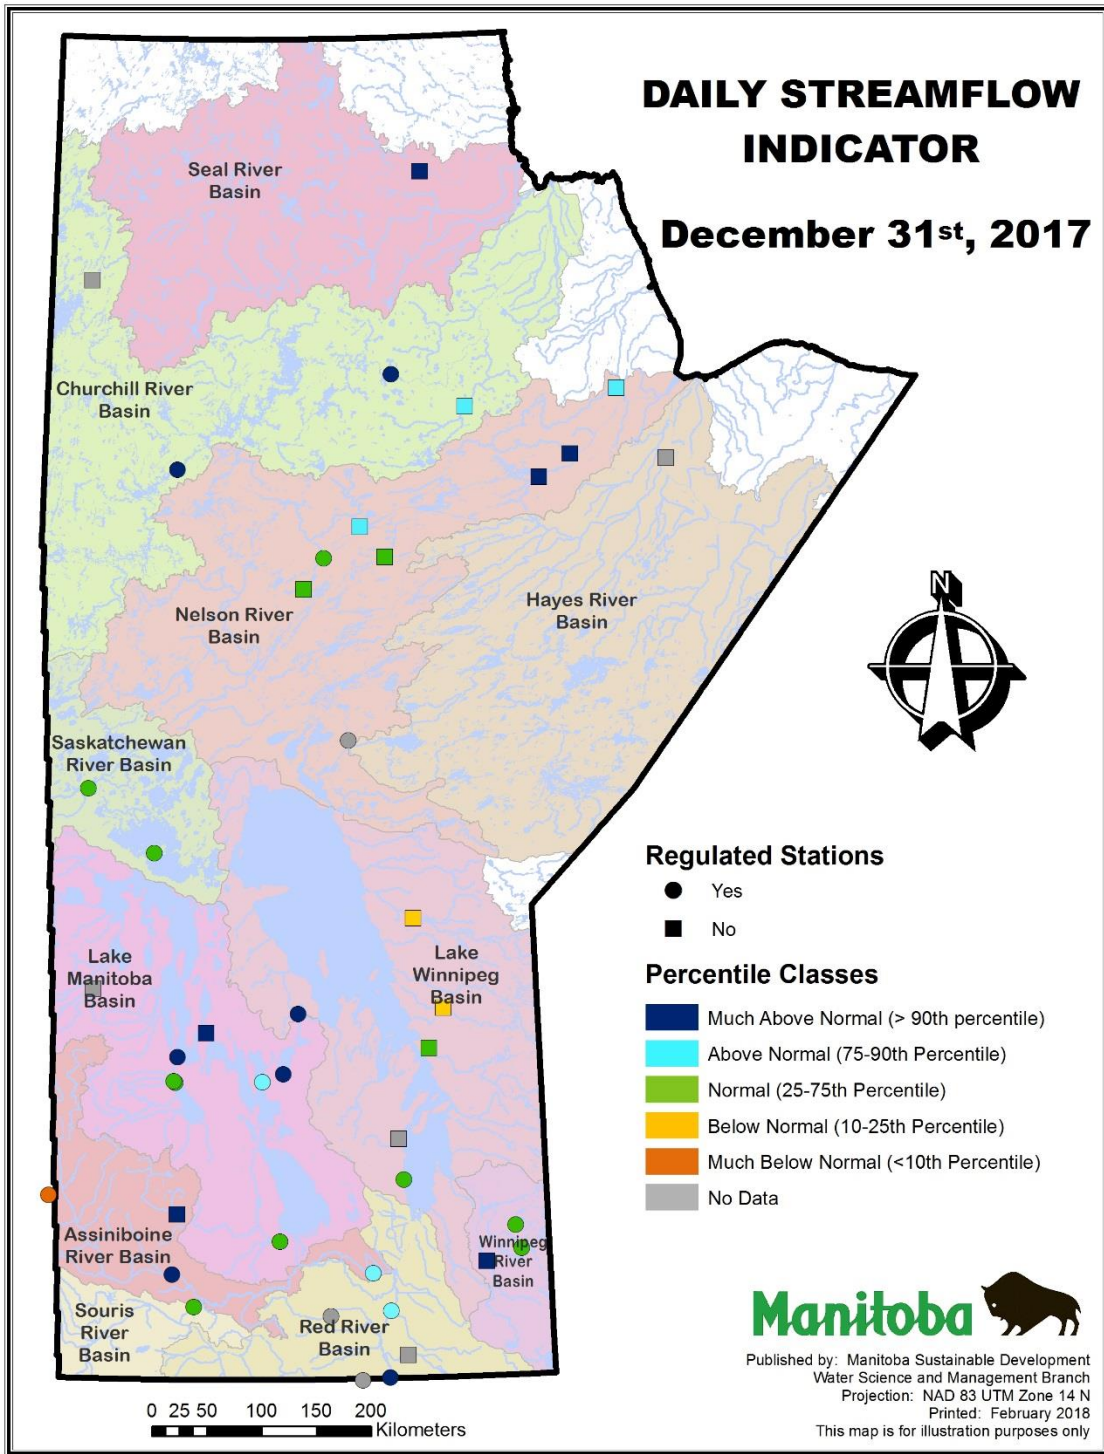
DAILY STREAMFLOW INDICATOR

December 31$^{st}$, 2017

Seal River Basin

Churchill River Basin

Nelson River Basin

Hayes River Basin

Saskatchewan River Basin

Lake Manitoba Basin

Lake Winnipeg Basin

Assiniboine River Basin

Winnipeg River Basin

Souris River Basin

Red River Basin

N

Regulated Stations

Yes

No

Percentile Classes

Much Above Normal (> 90th percentile)

Above Normal (75-90th Percentile)

Normal (25-75th Percentile)

Below Normal (10-25th Percentile)

Much Below Normal (<10th Percentile)

No Data

Manitoba

Published by: Manitoba Sustainable Development
Water Science and Management Branch
Projection: NAD 83 UTM Zone 14 N
Printed: February 2018
This map is for illustration purposes only

0 25 50 100 150 200
Kilometers